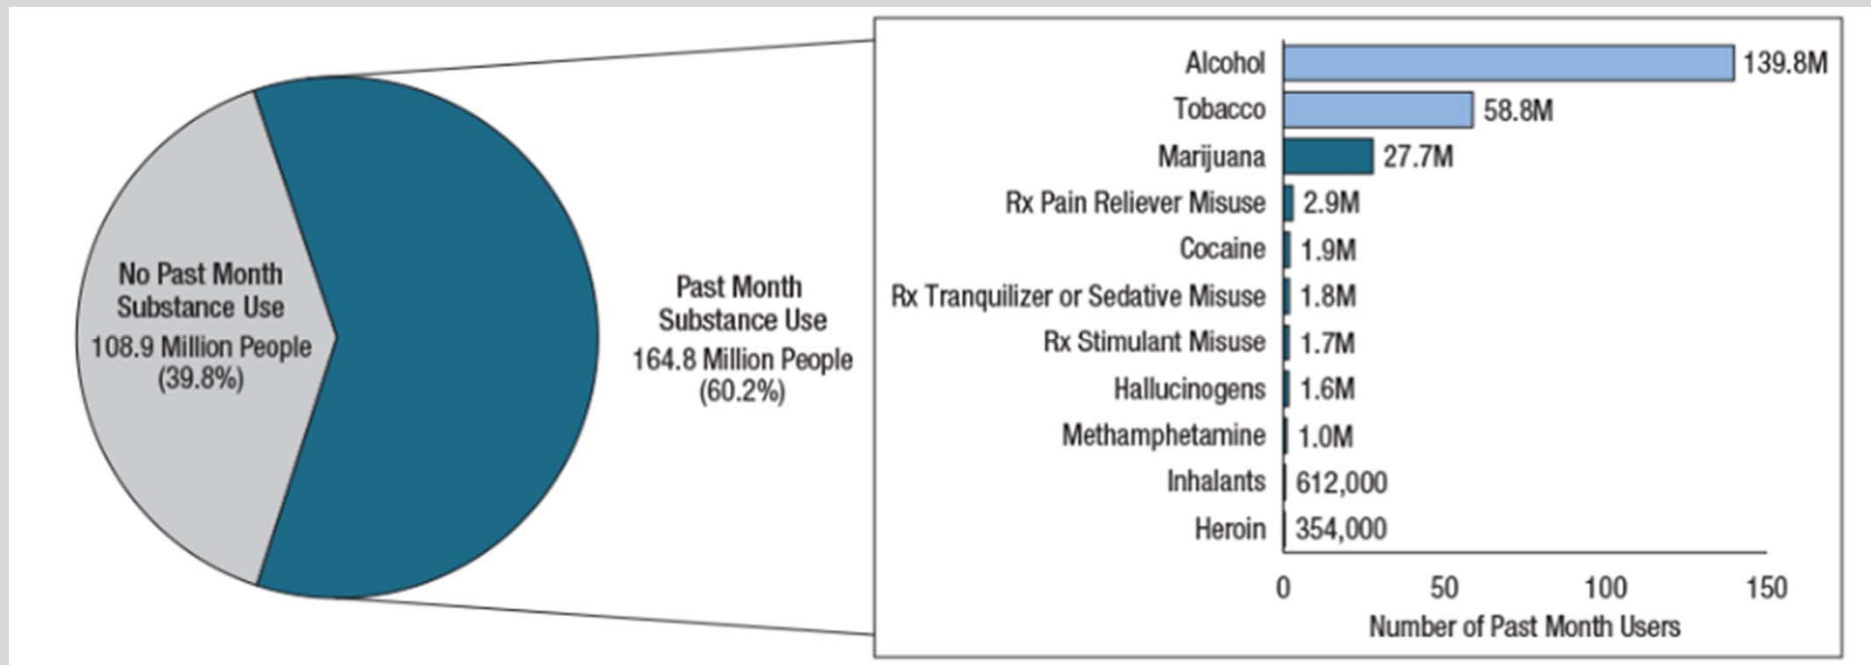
No Past Month Substance Use
108.9 Million People
(39.8%)

Past Month Substance Use
164.8 Million People
(60.2%)

| | |
|---|---|
| Alcohol | 139.8M |
| Tobacco | 58.8M |
| Marijuana | 27.7M |
| Rx Pain Reliever Misuse | 2.9M |
| Cocaine | 1.9M |
| Rx Tranquilizer or Sedative Misuse | 1.8M |
| Rx Stimulant Misuse | 1.7M |
| Hallucinogens | 1.6M |
| Methamphetamine | 1.0M |
| Inhalants | 612,000 |
| Heroin | 354,000 |

0 50 100 150
Number of Past Month Users